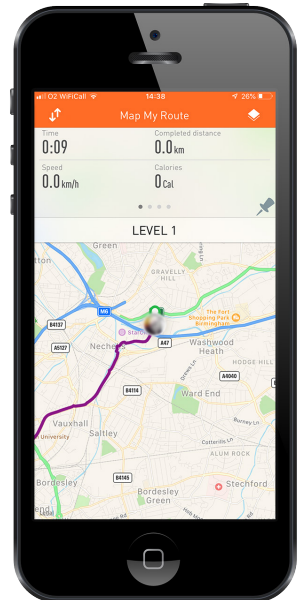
O2 WiFiCall 14:38 26%

Map My Route

Time
0:09

Completed distance
0.0 km

Speed
0.0 km/h

Calories
0 Cal

LEVEL 1

Green
GRAVELLY HILL
M6
The Fort Shopping Park Birmingham
B4137
Washwood Heath
A5127
Nechells
A47
HODGE HILL
A4040
Ward End
B4114
Vauxhall
Saltley
University
ALUM ROCK
B4145
Bordesley
Bordesley Green
Stechford